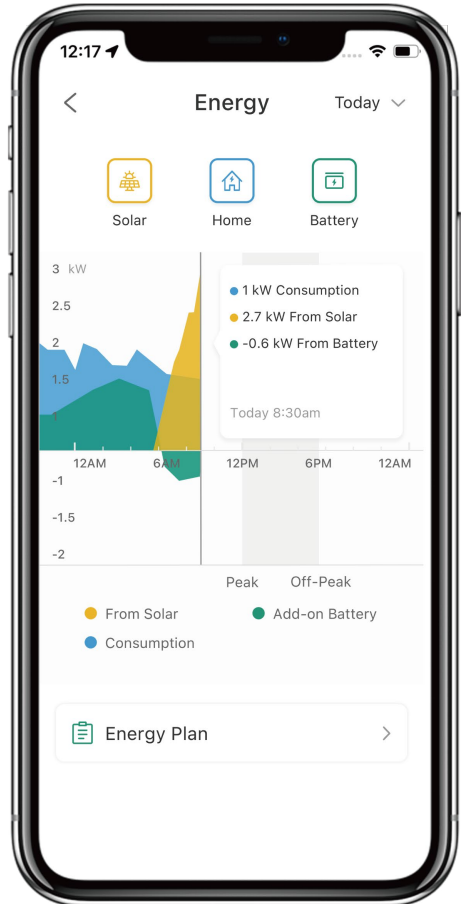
12:17

Energy

Today

Solar

Home

Battery

3 kW

2.5

2

1.5

1

12AM

6AM

12PM

6PM

12AM

-1

-1.5

-2

1 kW Consumption

2.7 kW From Solar

-0.6 kW From Battery

Today 8:30am

Peak

Off-Peak

From Solar

Add-on Battery

Consumption

Energy Plan